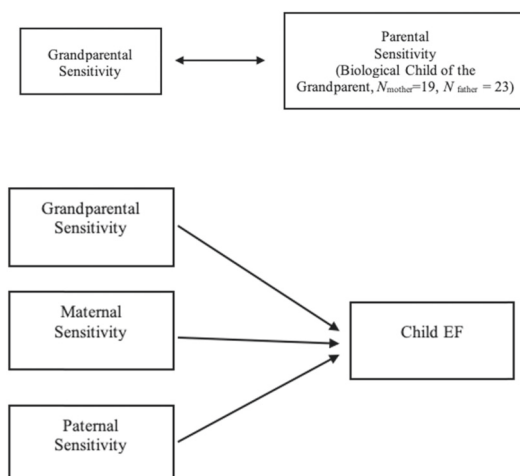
Grandparental Sensitivity

Parental Sensitivity (Biological Child of the Grandparent, $N_{\text{mother}}$=19, $N_{\text{father}}$ = 23)

Grandparental Sensitivity

Maternal Sensitivity

Paternal Sensitivity

Child EF